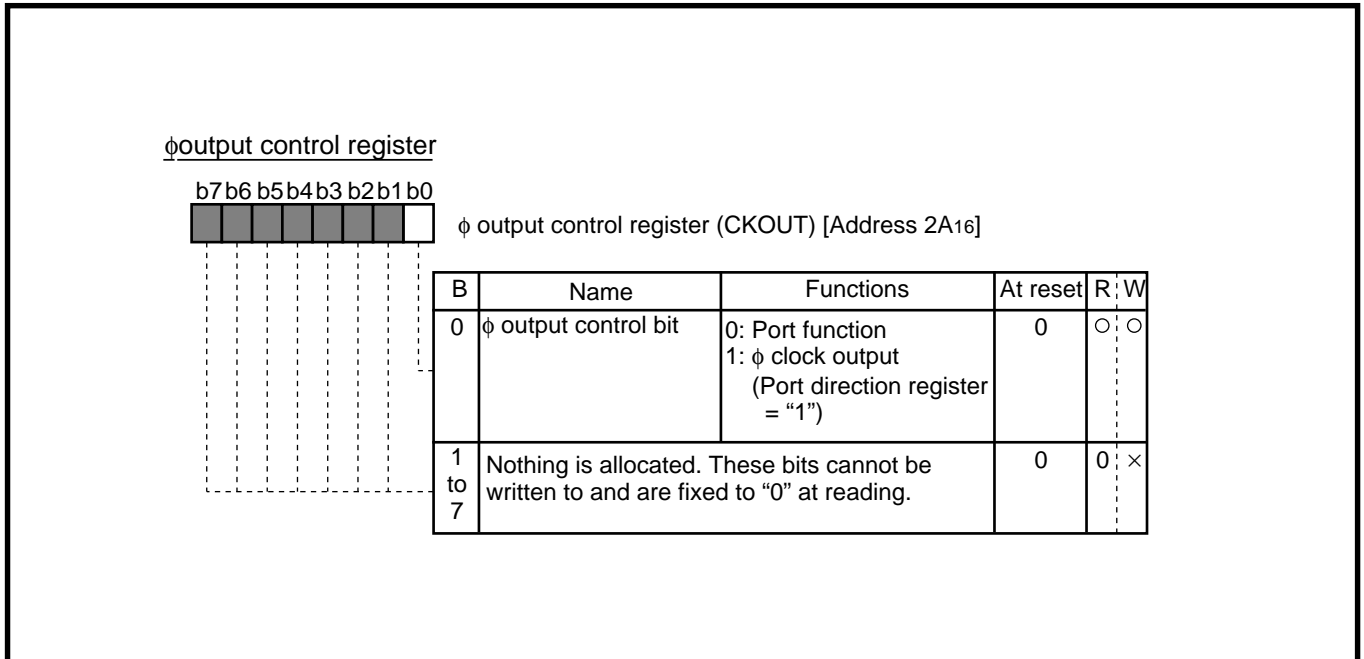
φoutput control register

b7 b6 b5 b4 b3 b2 b1 b0

φ output control register (CKOUT) [Address $2A_{16}$]

| B | Name | Functions | At reset | R | W |
|---|---|---|---|---|---|
| 0 | φ output control bit | 0: Port function<br>1: φ clock output<br>(Port direction register = “1”) | 0 | ○ | ○ |
| 1 to 7 | Nothing is allocated. These bits cannot be written to and are fixed to “0” at reading. | | 0 | 0 | × |